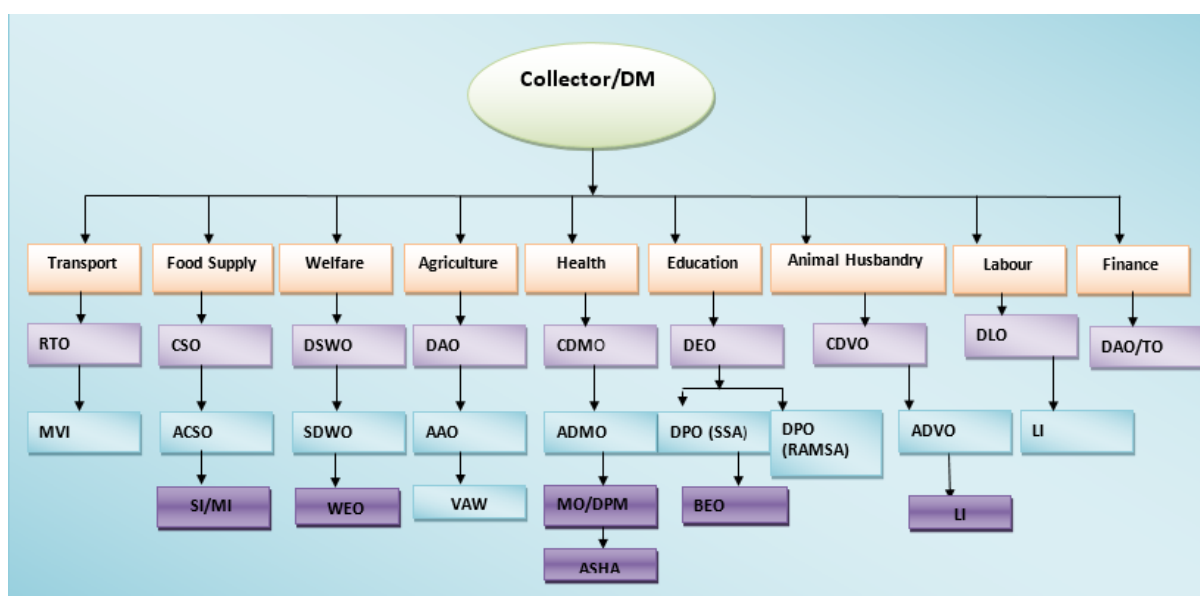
Collector/DM

Transport
RTO
MVI

Food Supply
CSO
ACSO
SI/MI

Welfare
DSWO
SDWO
WEO

Agriculture
DAO
AAO
VAW

Health
CDMO
ADMO
MO/DPM
ASHA

Education
DEO
DPO (SSA)
BEO
DPO (RAMSA)

Animal Husbandry
CDVO
ADVO
LI

Labour
DLO
LI

Finance
DAO/TO